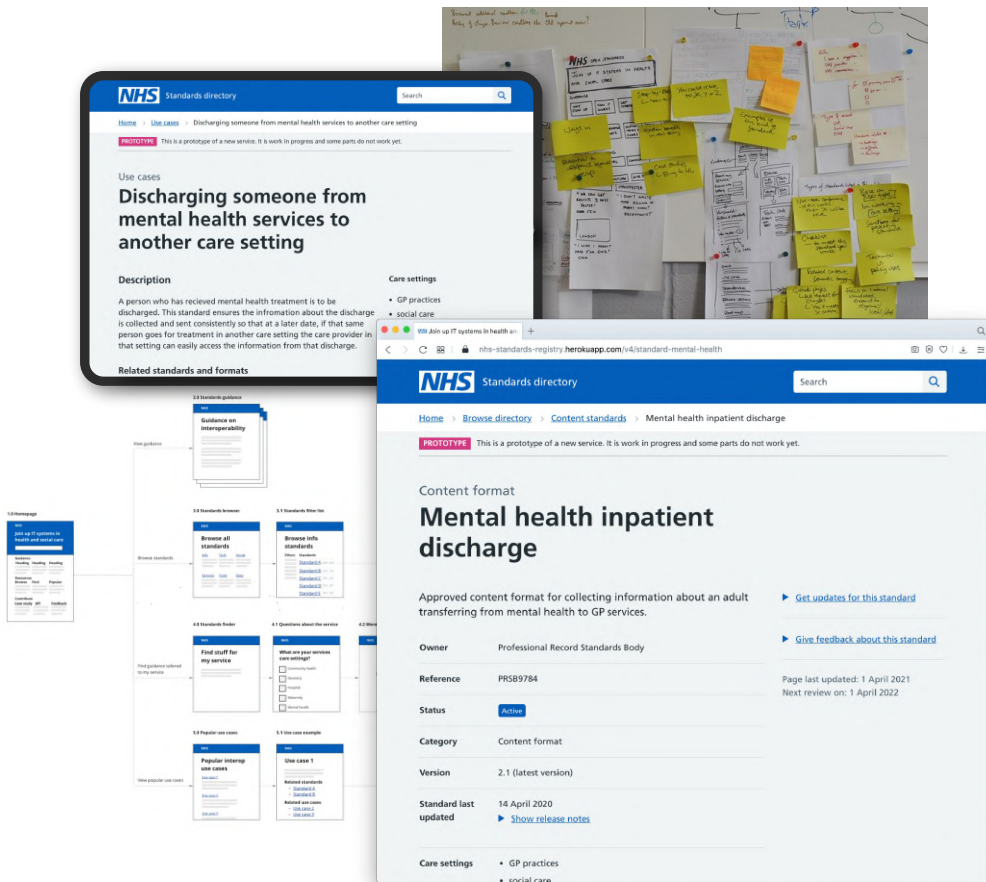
NHS Standards directory

Search

Home > Use cases > Discharging someone from mental health services to another care setting

PROTOTYPE This is a prototype of a new service. It is work in progress and some parts do not work yet.

Use cases

Discharging someone from mental health services to another care setting

Description

A person who has recieved mental health treatment is to be discharged. This standard ensures the infromation about the discharge is collected and sent consistently so that at a later date, if that same person goes for treatment in another care setting the care provider in that setting can easily access the information from that discharge.

Related standards and formats

Care settings

• GP practices
• social care

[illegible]

3.0 Standards guidance

Guidance on interoperability

View guidance

1.0 Homepage

Join up IT systems in health and social care

Browse standards

3.0 Standards browser

Browse all standards

3.1 Standards filter list

Browse info standards

4.0 Standards finder

Find stuff for my service

Find guidance tailored to my service

4.1 Questions about the service

What are your services care settings?

5.0 Popular use cases

Popular interop use cases

View popular use cases

5.1 Use case example

Use case 1

Related standards

Related use cases

Join up IT systems in health an

nhs-standards-registry.herokuapp.com/v4/standard-mental-health

NHS Standards directory

Search

Home > Browse directory > Content standards > Mental health inpatient discharge

PROTOTYPE This is a prototype of a new service. It is work in progress and some parts do not work yet.

Content format

Mental health inpatient discharge

Approved content format for collecting information about an adult transferring from mental health to GP services.

▶ Get updates for this standard

▶ Give feedback about this standard

Page last updated: 1 April 2021
Next review on: 1 April 2022

| Owner | Professional Record Standards Body |
|---|---|
| Reference | PRSB9784 |
| Status | Active |
| Category | Content format |
| Version | 2.1 (latest version) |
| Standard last updated | 14 April 2020 ▶ Show release notes |
| Care settings | • GP practices • social care |